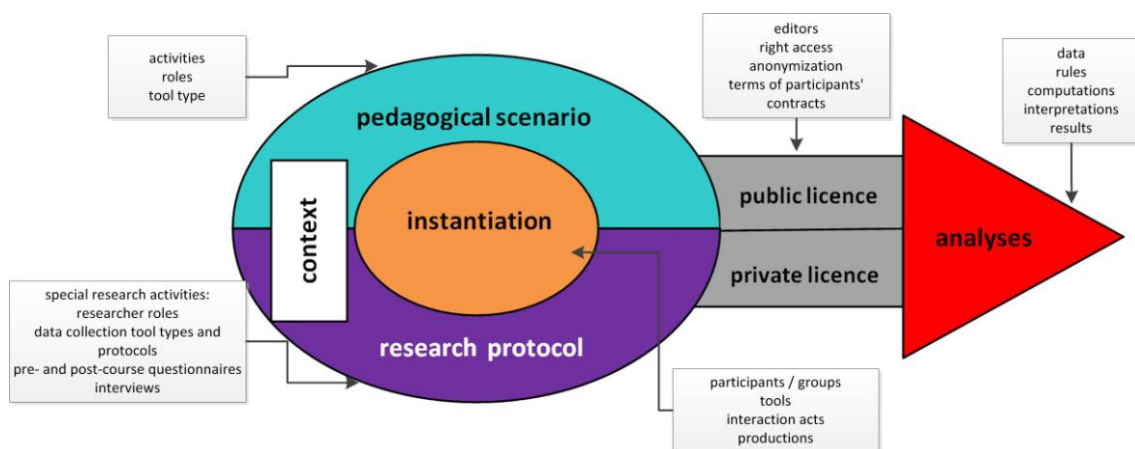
activities
roles
tool type

editors
right access
anonymization
terms of participants' contracts

data
rules
computations
interpretations
results

pedagogical scenario

context

instantiation

public licence

analyses

private licence

special research activities:
researcher roles
data collection tool types and protocols
pre- and post-course questionnaires
interviews

research protocol

participants / groups
tools
interaction acts
productions